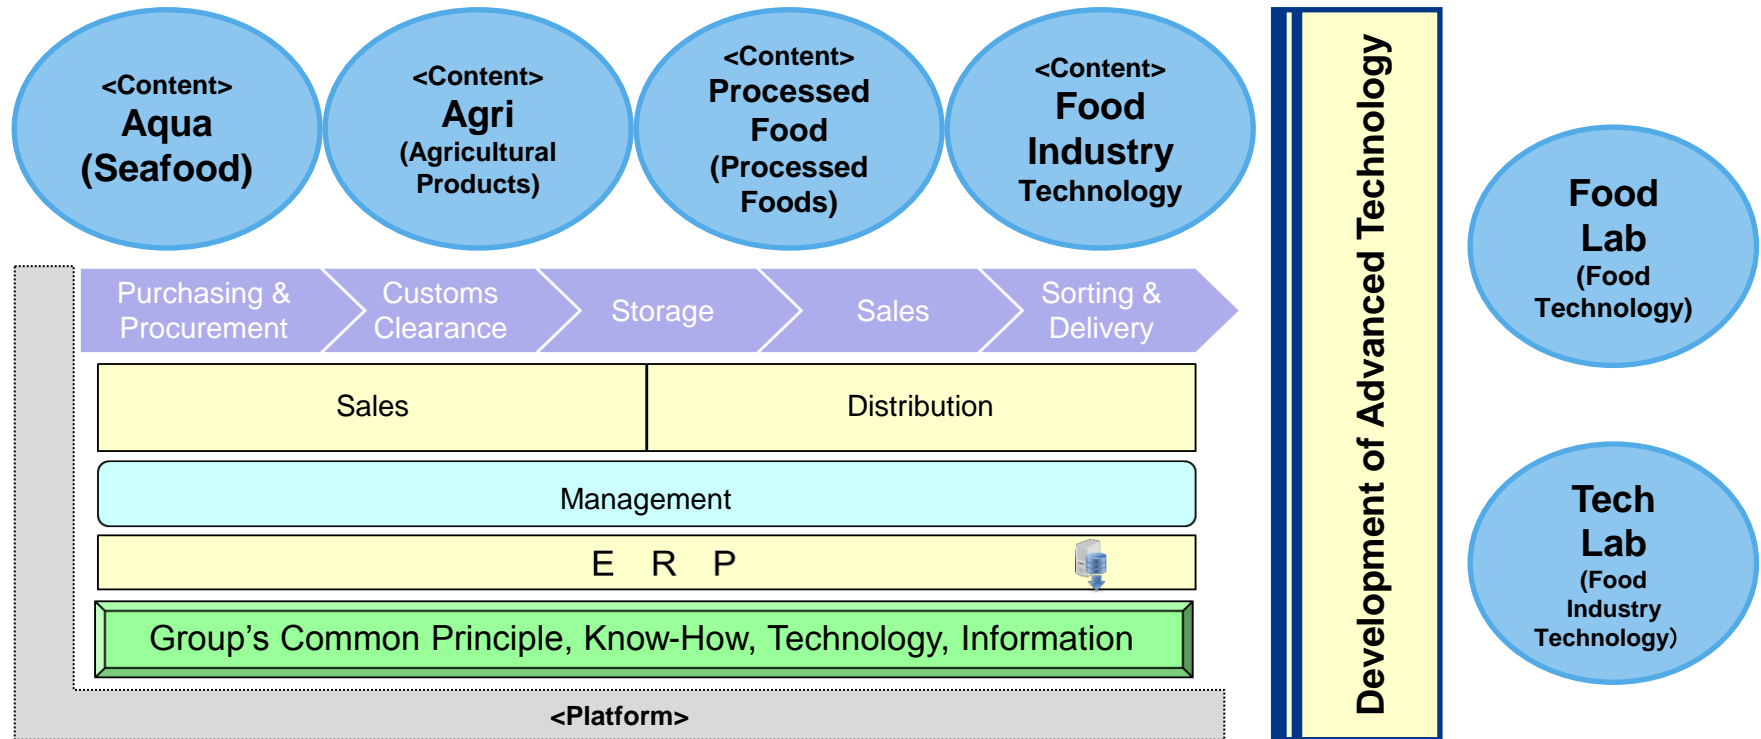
<Content>
Aqua
(Seafood)

<Content>
Agri
(Agricultural Products)

<Content>
Processed Food
(Processed Foods)

<Content>
Food Industry Technology

Development of Advanced Technology

Food Lab
(Food Technology)

Tech Lab
(Food Industry Technology)

Purchasing & Procurement

Customs Clearance

Storage

Sales

Sorting & Delivery

Sales

Distribution

Management

E R P

Group's Common Principle, Know-How, Technology, Information

<Platform>